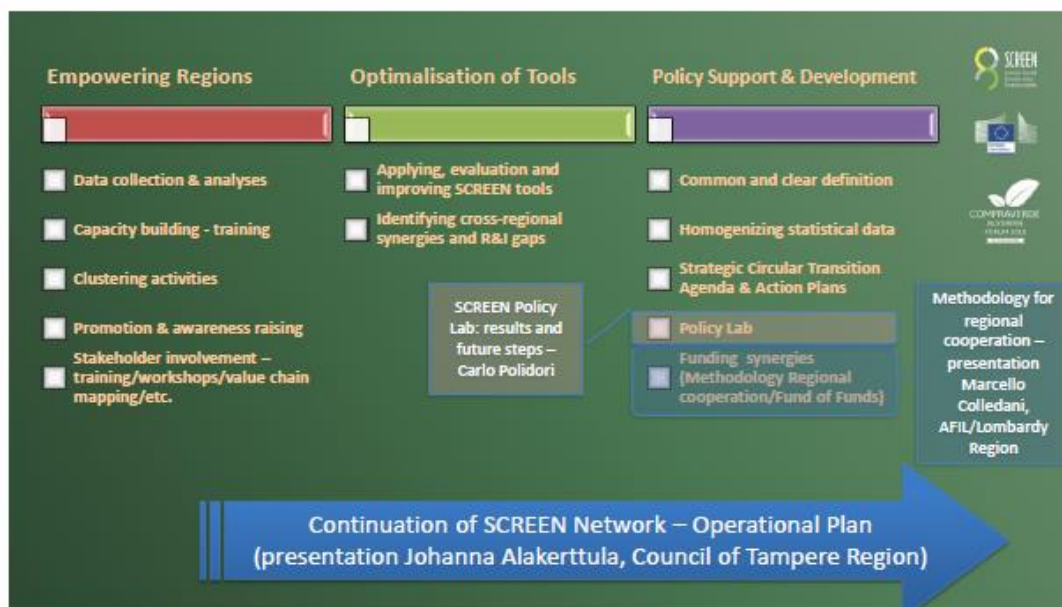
Empowering Regions

Data collection & analyses

Capacity building - training

Clustering activities

Promotion & awareness raising

Stakeholder involvement – training/workshops/value chain mapping/etc.

Optimalisation of Tools

Applying, evaluation and improving SCREEN tools

Identifying cross-regional synergies and R&I gaps

SCREEN Policy Lab: results and future steps – Carlo Polidori

Policy Support & Development

Common and clear definition

Homogenizing statistical data

Strategic Circular Transition Agenda & Action Plans

Policy Lab

Funding synergies (Methodology Regional cooperation/Fund of Funds)

SCREEN

Methodology for regional cooperation – presentation Marcello Colledani, AFIL/Lombardy Region

Continuation of SCREEN Network – Operational Plan (presentation Johanna Alakerttula, Council of Tampere Region)